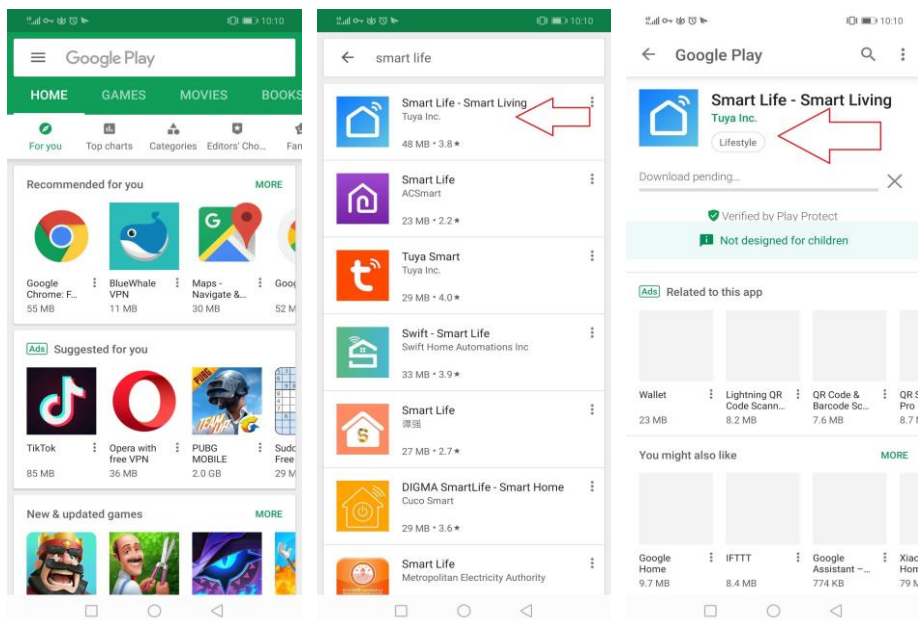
10:10

Google Play

HOME GAMES MOVIES BOOKS

For you Top charts Categories Editors' Cho... Fan

Recommended for you MORE

Google Chrome: F... 55 MB
BlueWhale VPN 11 MB
Maps - Navigate &... 30 MB
Goo 52 M

Ads Suggested for you

TikTok 85 MB
Opera with free VPN 36 MB
PUBG MOBILE 2.0 GB
Sudo Free 29 M

New & updated games MORE

10:10

smart life

Smart Life - Smart Living
Tuya Inc.
48 MB • 3.8 ★

Smart Life
ACSmart
23 MB • 2.2 ★

Tuya Smart
Tuya Inc.
29 MB • 4.0 ★

Swift - Smart Life
Swift Home Automations Inc
33 MB • 3.9 ★

Smart Life
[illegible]
27 MB • 2.7 ★

DIGMA SmartLife - Smart Home
Cuco Smart
29 MB • 3.6 ★

Smart Life
Metropolitan Electricity Authority

10:10

Google Play

Smart Life - Smart Living
Tuya Inc.
Lifestyle

Download pending...

Verified by Play Protect

Not designed for children

Ads Related to this app

Wallet 23 MB
Lightning QR Code Scann... 8.2 MB
QR Code & Barcode Sc... 7.6 MB
QR S Pro 8.7

You might also like MORE

Google Home 9.7 MB
IFTTT 8.4 MB
Google Assistant -... 774 KB
Xiao Hom 79 M